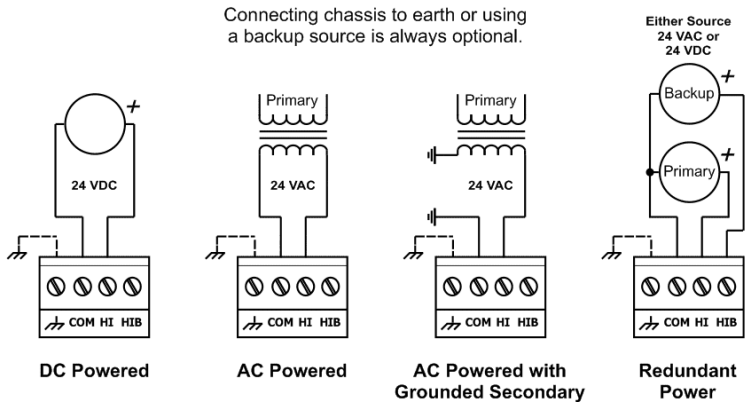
Connecting chassis to earth or using a backup source is always optional.

Either Source 24 VAC or 24 VDC

+

24 VDC

COM HI HIB

DC Powered

Primary

24 VAC

COM HI HIB

AC Powered

Primary

24 VAC

COM HI HIB

AC Powered with Grounded Secondary

Backup +

Primary +

COM HI HIB

Redundant Power